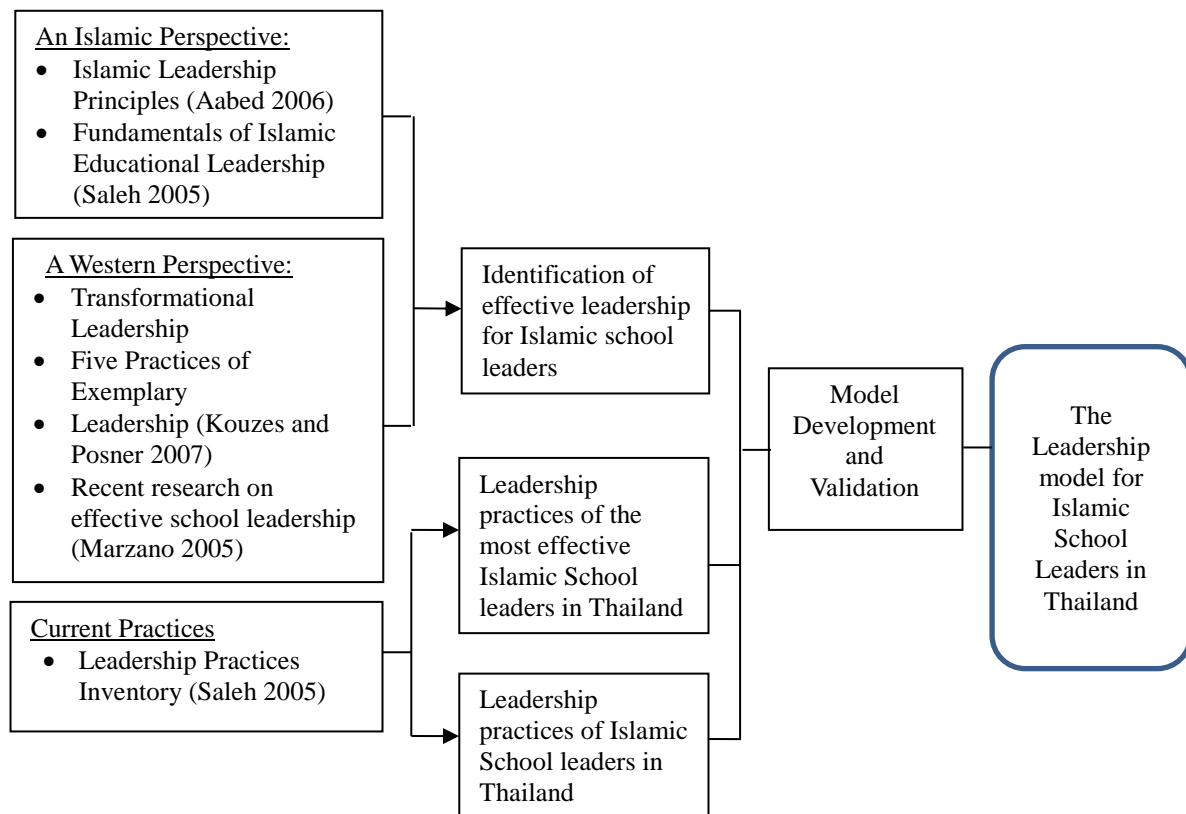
An Islamic Perspective:
- Islamic Leadership Principles (Aabed 2006)
- Fundamentals of Islamic Educational Leadership (Saleh 2005)

A Western Perspective:
- Transformational Leadership
- Five Practices of Exemplary
- Leadership (Kouzes and Posner 2007)
- Recent research on effective school leadership (Marzano 2005)

Current Practices
- Leadership Practices Inventory (Saleh 2005)

Identification of effective leadership for Islamic school leaders

Leadership practices of the most effective Islamic School leaders in Thailand

Leadership practices of Islamic School leaders in Thailand

Model Development and Validation

The Leadership model for Islamic School Leaders in Thailand